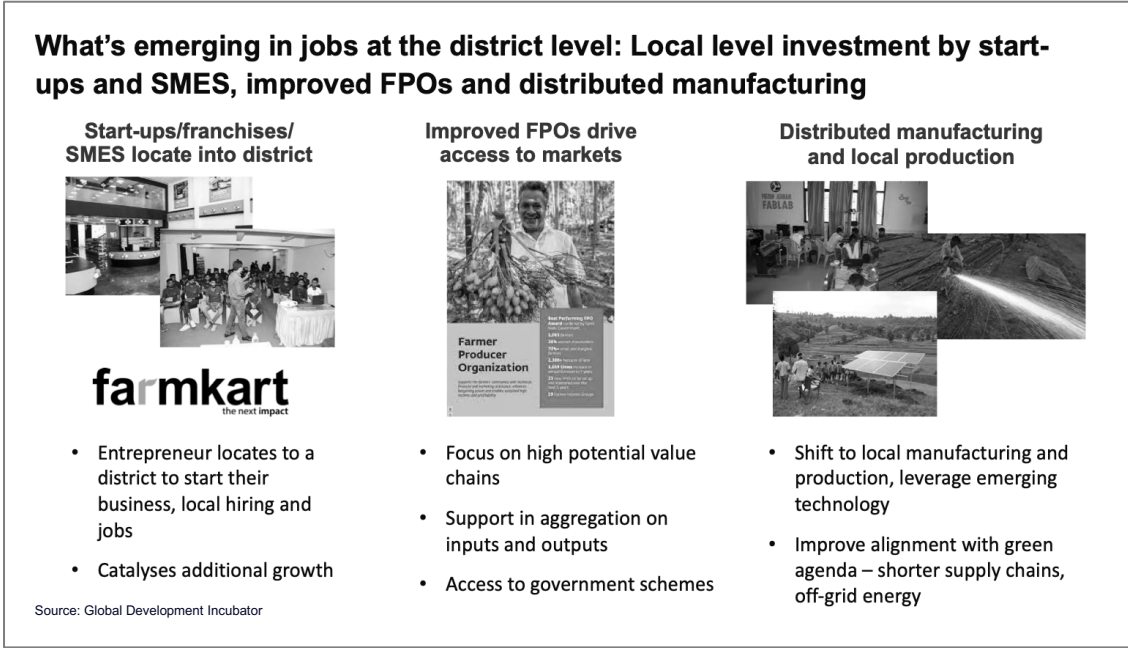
What's emerging in jobs at the district level: Local level investment by start-ups and SMES, improved FPOs and distributed manufacturing

Start-ups/franchises/ SMES locate into district

farmkart
the next impact

- Entrepreneur locates to a district to start their business, local hiring and jobs
- Catalyses additional growth

Improved FPOs drive access to markets

Farmer Producer Organization

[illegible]

- Focus on high potential value chains
- Support in aggregation on inputs and outputs
- Access to government schemes

Distributed manufacturing and local production

FABLAB

- Shift to local manufacturing and production, leverage emerging technology
- Improve alignment with green agenda – shorter supply chains, off-grid energy

Source: Global Development Incubator